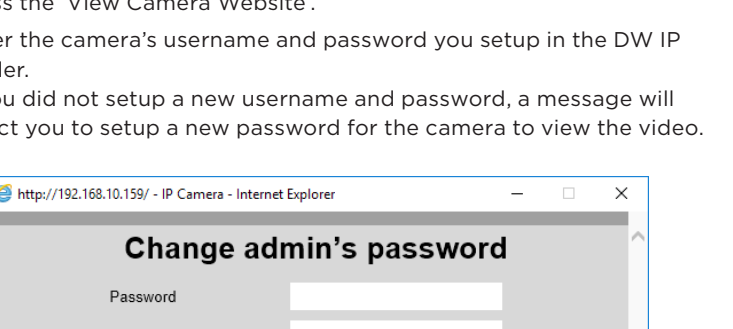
ss the "View Camera Website".

er the camera's username and password you setup in the DW IP der.

ou did not setup a new username and password, a message will ct you to setup a new password for the camera to view the video.

http://192.168.10.159/ - IP Camera - Internet Explorer

Change admin's password

Password